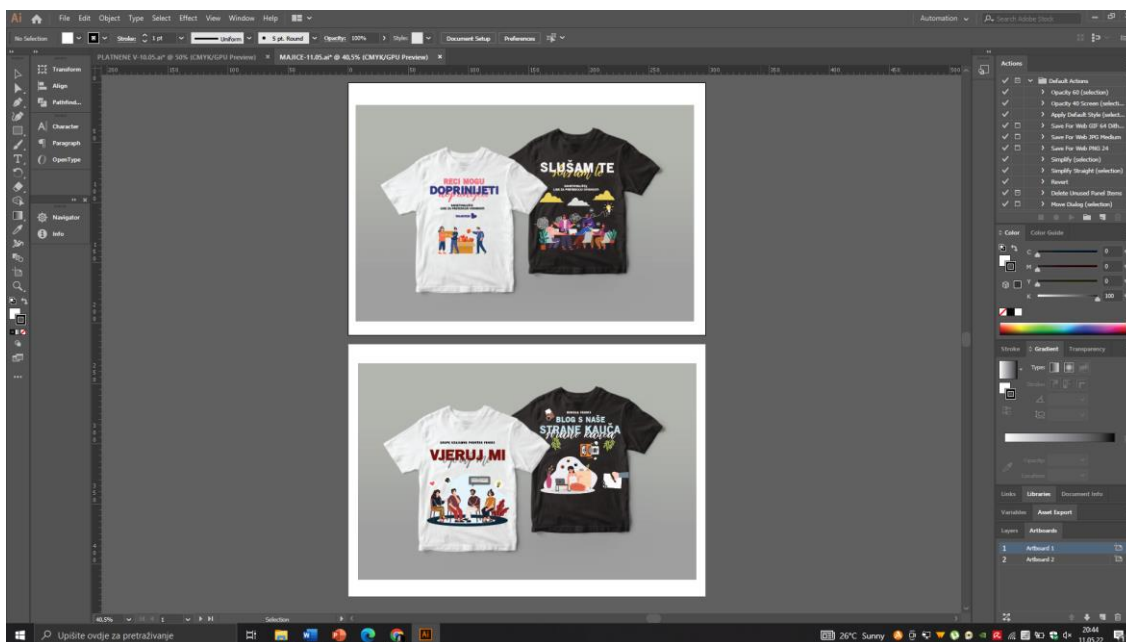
Ai File Edit Object Type Select Effect View Window Help

Automation Search Adobe Stock

No Selection Stroke: 1 pt Uniform 5 pt. Round Opacity: 100% Style: Document Setup Preferences

PLATNENE V-10.05.ai* @ 50% (CMYK/GPU Preview) × MAJICE-11.05.ai* @ 40.5% (CMYK/GPU Preview) ×

Transform
Align
Pathfind...
Character
Paragraph
OpenType
Navigator
Info

RECI MOGU
DOPRINIJETI

SLUŠAM TE

VJERUJ MI

BLOG S NAŠE
STRANE KAUČA

Actions
Default Actions
Opacity 60 (selection)
Opacity 40 Screen (select...
Apply Default Style (select...
Save For Web GIF 64 Dith...
Save For Web JPG Medium
Save For Web PNG 24
Simplify (selection)
Simplify Straight (selection)
Revert
Delete Unused Panel Items
Move Dialog (selection)

Color Color Guide
C 0
M 0
Y 0
K 100

Stroke Gradient Transparency
Type:
Stroke:

Opacity
Location

Links Libraries Document Info
Variables Asset Export
Layers Artboards
1 Artboard 1
2 Artboard 2

40.5% 1 Selection

Upišite ovdje za pretraživanje

26°C Sunny 20:44 11.05.22